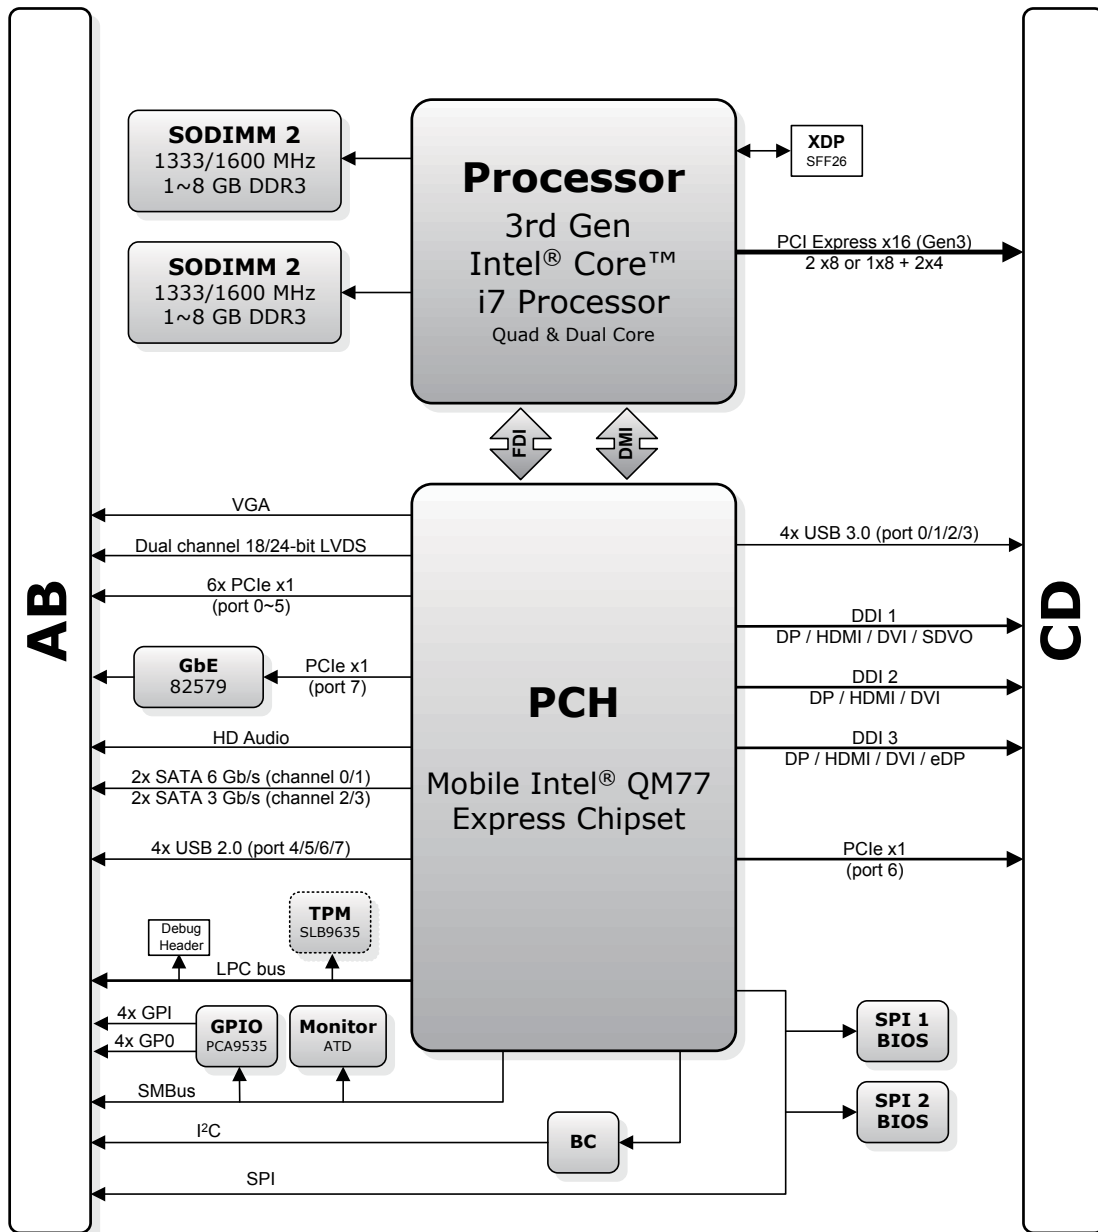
AB

SODIMM 2
1333/1600 MHz
1~8 GB DDR3

SODIMM 2
1333/1600 MHz
1~8 GB DDR3

Processor
3rd Gen
Intel® Core™
i7 Processor
Quad & Dual Core

XDP
SFF26

PCI Express x16 (Gen3)
2 x8 or 1x8 + 2x4

FDI

DMI

VGA

Dual channel 18/24-bit LVDS

6x PCIe x1
(port 0~5)

GbE
82579

PCIe x1
(port 7)

HD Audio

2x SATA 6 Gb/s (channel 0/1)
2x SATA 3 Gb/s (channel 2/3)

4x USB 2.0 (port 4/5/6/7)

Debug
Header

TPM
SLB9635

LPC bus

4x GPI
4x GP0

GPIO
PCA9535

Monitor
ATD

SMBus

$I^2C$

BC

SPI

PCH

Mobile Intel® QM77
Express Chipset

4x USB 3.0 (port 0/1/2/3)

DDI 1
DP / HDMI / DVI / SDVO

DDI 2
DP / HDMI / DVI

DDI 3
DP / HDMI / DVI / eDP

PCIe x1
(port 6)

SPI 1
BIOS

SPI 2
BIOS

CD